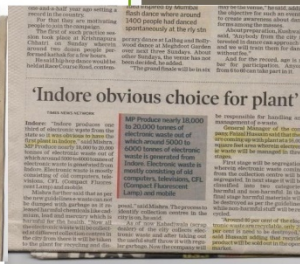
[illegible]

'Indore obvious choice for plant'

TIMES NEWS NETWORK

Indore: "Indore produces the most of electronic waste from the state so it was obvious to have the first plant in Indore," said Madhya Pradesh Pollution Control Board (MPPCB) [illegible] of which around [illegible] of electronic waste is generated from Indore. Electronic waste is mostly consisting of old computers, televisions, CFL (Compact Fluorescent Lamp) and mobile. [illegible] that as per the new guidelines e-waste can not be disposed off directly as it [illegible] chemicals like cadmium, lead and mercury which is harmful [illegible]

MP Produce nearly 18,000 to 20,000 tonnes of electronic waste out of which around 5000 to 6000 tonnes of electronic waste is generated from Indore. Electronic waste is mostly consisting of old computers, televisions, CFL (Compact Fluorescent Lamp) and mobile

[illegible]

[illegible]